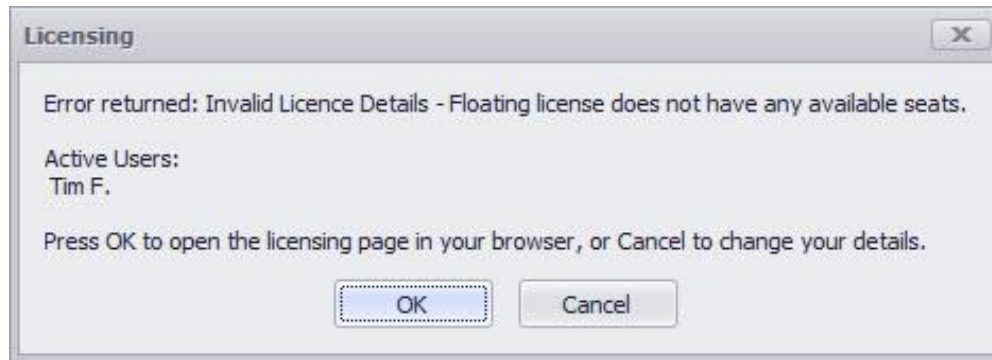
Licensing

Error returned: Invalid Licence Details - Floating license does not have any available seats.

Active Users:
Tim F.

Press OK to open the licensing page in your browser, or Cancel to change your details.

OK

Cancel